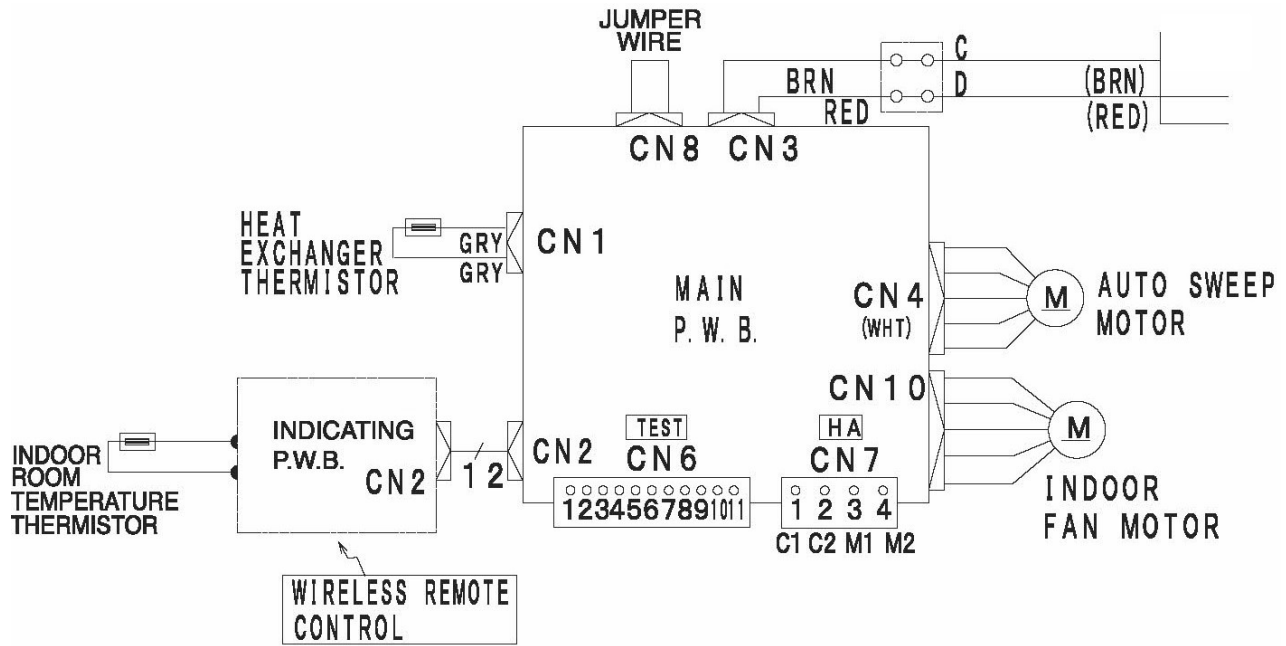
JUMPER WIRE

C
D
BRN
RED
(BRN)
(RED)

CN8 CN3

HEAT EXCHANGER THERMISTOR
GRY
GRY
CN1

MAIN P. W. B.

CN4 (WHT)
M
AUTO SWEEP MOTOR

CN10
M
INDOOR FAN MOTOR

INDOOR ROOM TEMPERATURE THERMISTOR

INDICATING P.W.B.
CN2
1 2
CN2

TEST
CN6
1 2 3 4 5 6 7 8 9 10 11

HA
CN7
1 2 3 4
C1 C2 M1 M2

WIRELESS REMOTE CONTROL